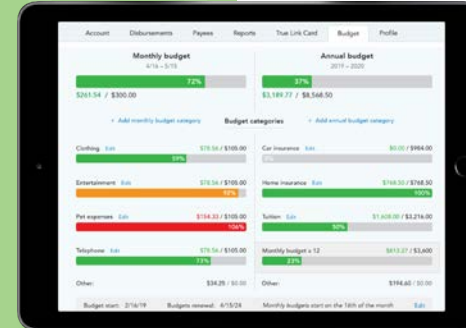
Account Disbursements Payees Reports True Link Card Budget Profile

Monthly budget
4/16 – 5/15
72%
$261.54 / $300.00

Annual budget
2019 – 2020
37%
$3,189.77 / $8,568.50

+ Add monthly budget category
Budget categories
+ Add annual budget category

Clothing Edit $78.56 / $105.00
59%

Car insurance Edit $0.00 / $984.00
0%

Entertainment Edit $78.56 / $105.00
97%

Home insurance Edit $768.50 / $768.50
100%

Pet expenses Edit $154.33 / $105.00
106%

Tuition Edit $1,608.00 / $3,216.00
50%

Telephone Edit $78.56 / $105.00
73%

Monthly budget x 12 $813.27 / $3,600
23%

Other: $34.25 / $0.00

Other: $194.60 / $0.00

Budget start: 2/16/19 Budgets renewal: 4/15/24

Monthly budgets start on the 16th of the month Edit